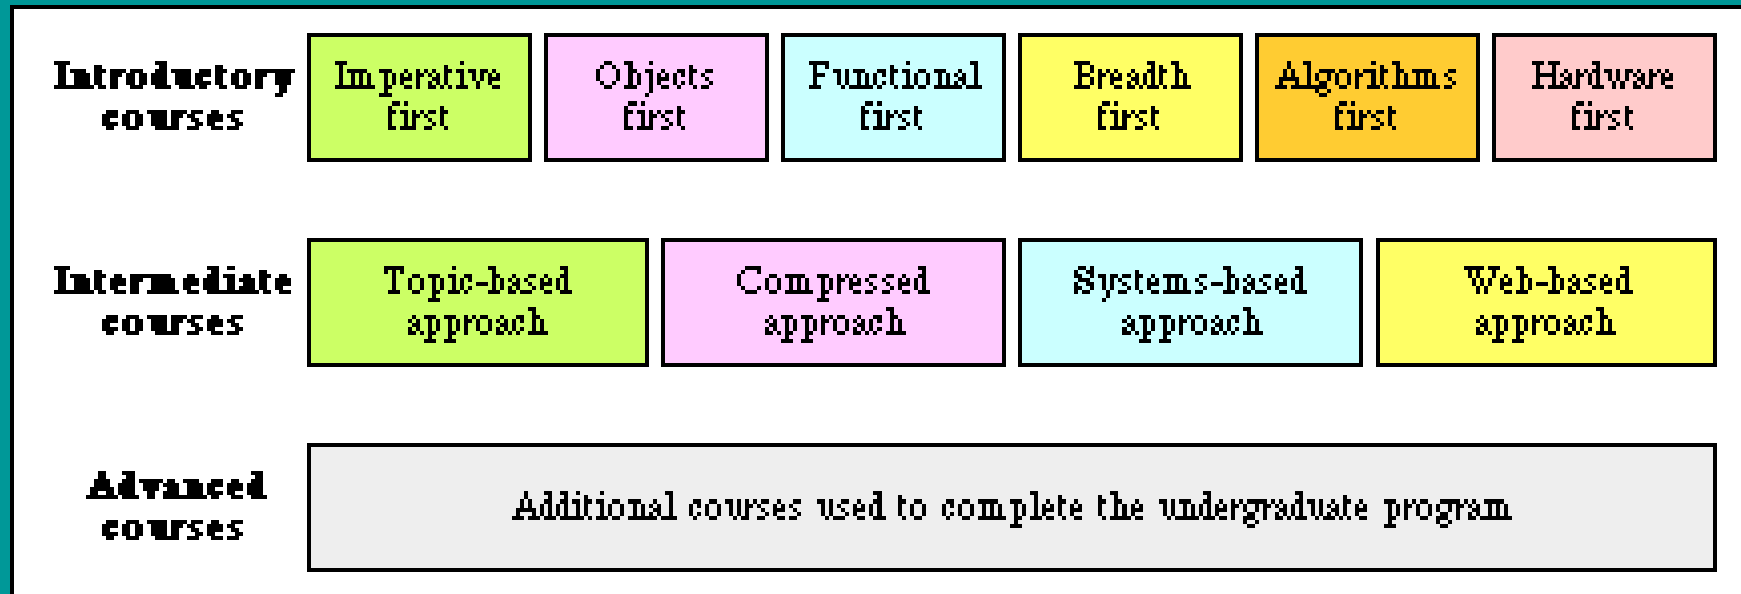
Introductory courses

Imperative first

Objects first

Functional first

Breadth first

Algorithms first

Hardware first

Intermediate courses

Topic-based approach

Compressed approach

Systems-based approach

Web-based approach

Advanced courses

Additional courses used to complete the undergraduate program